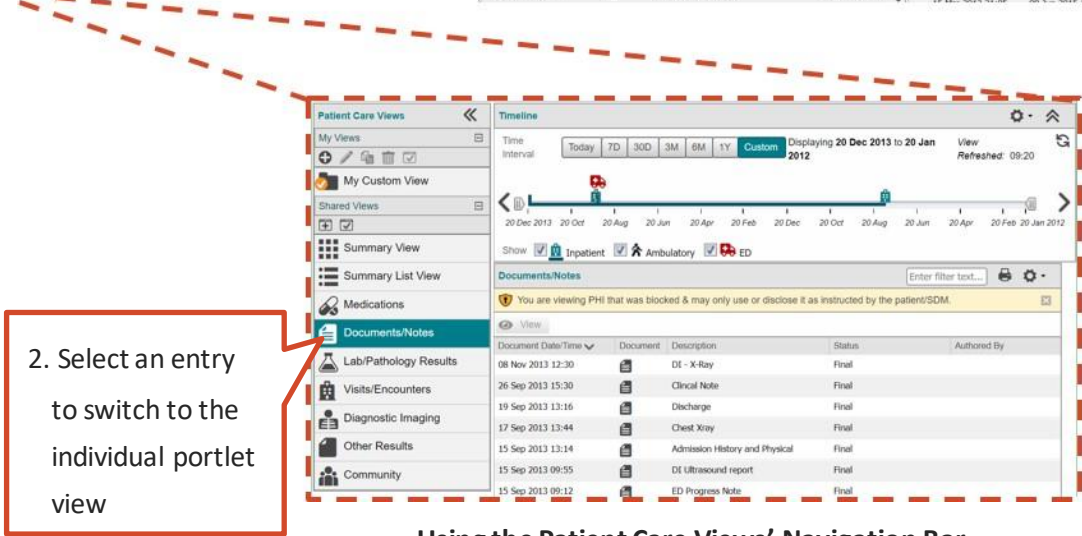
Patient Care Views
My Views
My Custom View
Shared Views
Summary View
Summary List View
Medications
Documents/Notes
Lab/Pathology Results
Visits/Encounters
Diagnostic Imaging
Other Results
Community

Timeline
Time Interval
Today 7D 30D 3M 6M 1Y Custom
Displaying **20 Dec 2013** to **20 Jan 2012**
View Refreshed: 09:20
20 Dec 2013 20 Oct 20 Aug 20 Jun 20 Apr 20 Feb 20 Dec 20 Oct 20 Aug 20 Jun 20 Apr 20 Feb 20 Jan 2012
Show Inpatient Ambulatory ED

Documents/Notes
Enter filter text...
You are viewing PHI that was blocked & may only use or disclose it as instructed by the patient/SDM.
View

| Document Date/Time | Document | Description | Status | Authored By |
|---|---|---|---|---|
| 08 Nov 2013 12:30 | | DI - X-Ray | Final | |
| 26 Sep 2013 15:30 | | Clincal Note | Final | |
| 19 Sep 2013 13:16 | | Discharge | Final | |
| 17 Sep 2013 13:44 | | Chest Xray | Final | |
| 15 Sep 2013 13:14 | | Admission History and Physical | Final | |
| 15 Sep 2013 09:55 | | DI Ultrasound report | Final | |
| 15 Sep 2013 09:12 | | ED Progress Note | Final | |

2. Select an entry to switch to the individual portlet view

Using the Patient Care Views' Navigation Bar